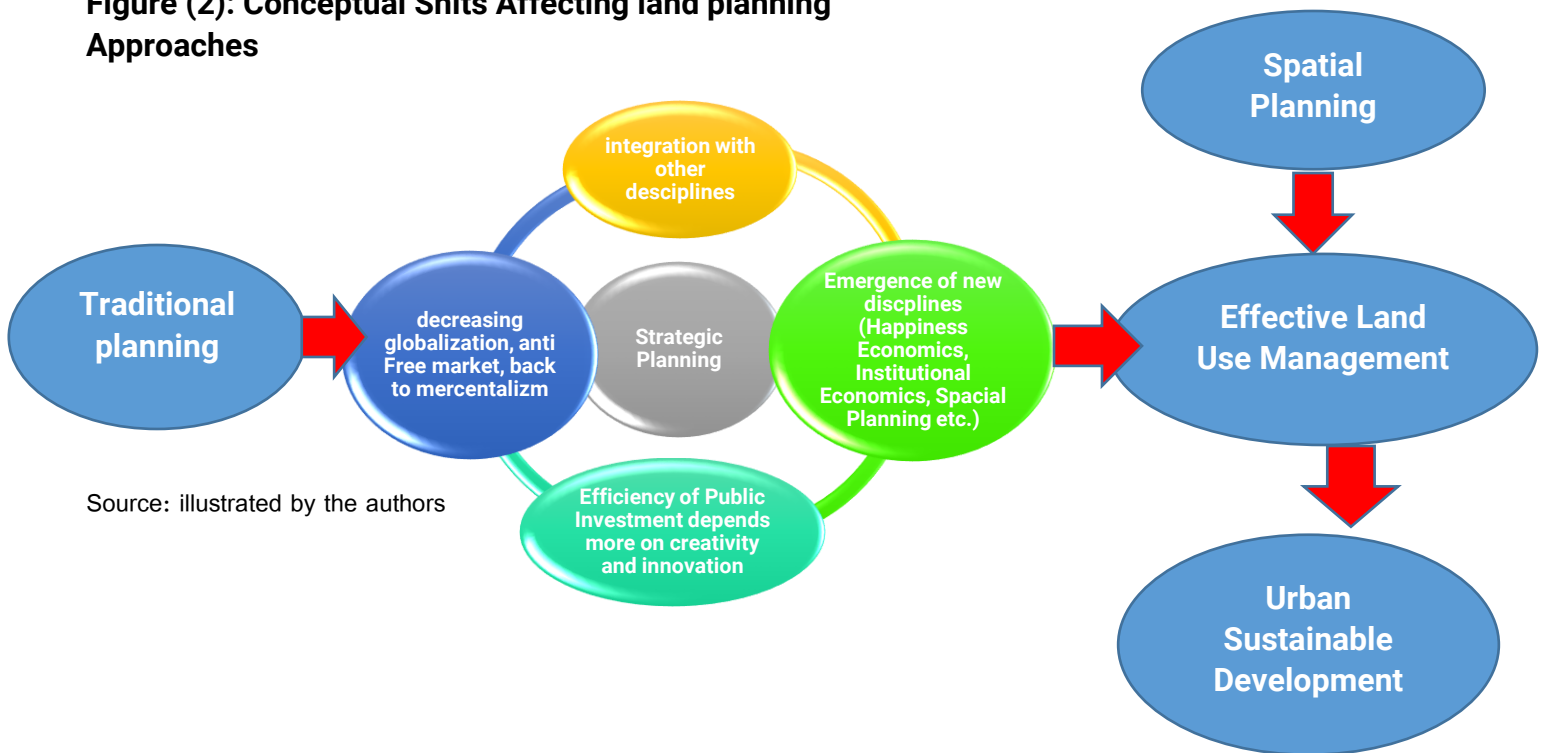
Figure (2): Conceptual Shits Affecting land planning Approaches

Spatial Planning

integration with other desciplines

Traditional planning

decreasing globalization, anti Free market, back to mercentalizm

Strategic Planning

Emergence of new discplines (Happiness Economics, Institutional Economics, Spacial Planning etc.)

Effective Land Use Management

Source: illustrated by the authors

Efficiency of Public Investment depends more on creativity and innovation

Urban Sustainable Development